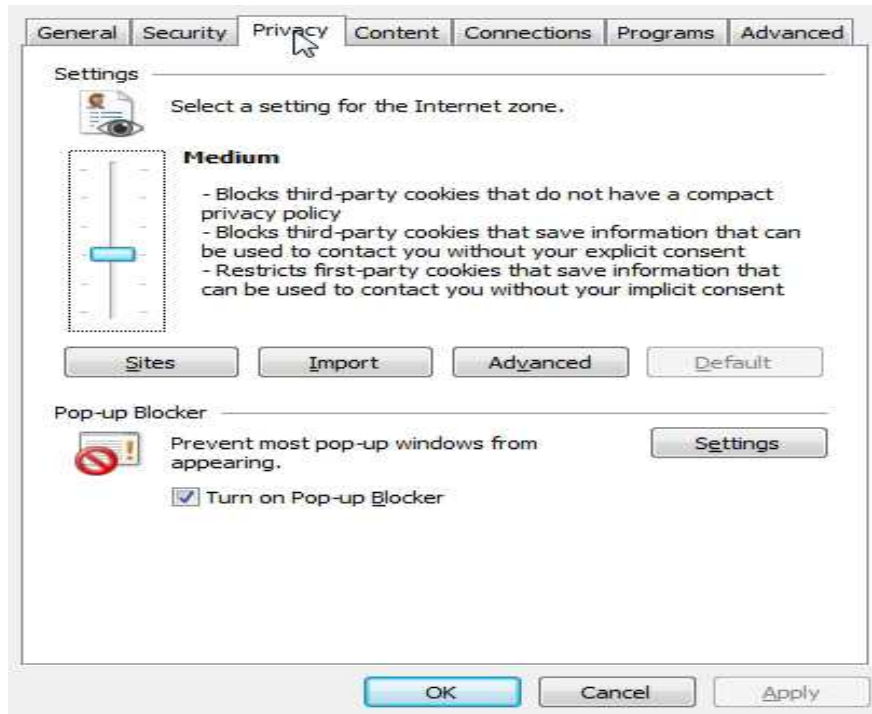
General | Security | Privacy | Content | Connections | Programs | Advanced

Settings

Select a setting for the Internet zone.

Medium

- Blocks third-party cookies that do not have a compact privacy policy
- Blocks third-party cookies that save information that can be used to contact you without your explicit consent
- Restricts first-party cookies that save information that can be used to contact you without your implicit consent

Sites | Import | Advanced | Default

Pop-up Blocker

Prevent most pop-up windows from appearing.

Settings

Turn on Pop-up Blocker

OK | Cancel | Apply